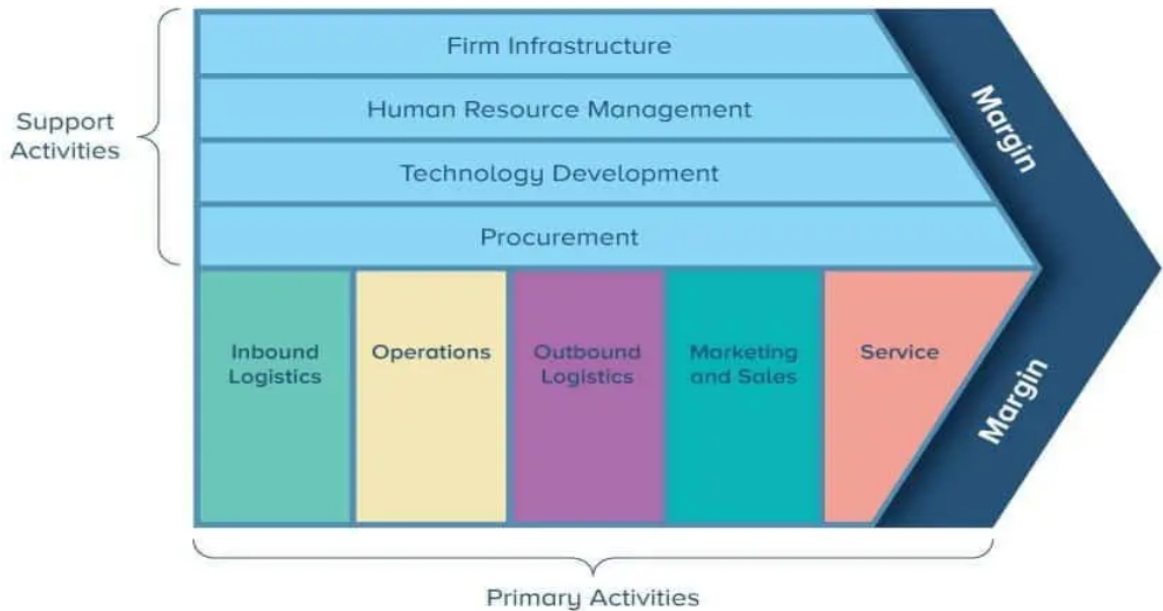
Support Activities

Firm Infrastructure

Human Resource Management

Technology Development

Procurement

Margin

Inbound Logistics

Operations

Outbound Logistics

Marketing and Sales

Service

Margin

Primary Activities